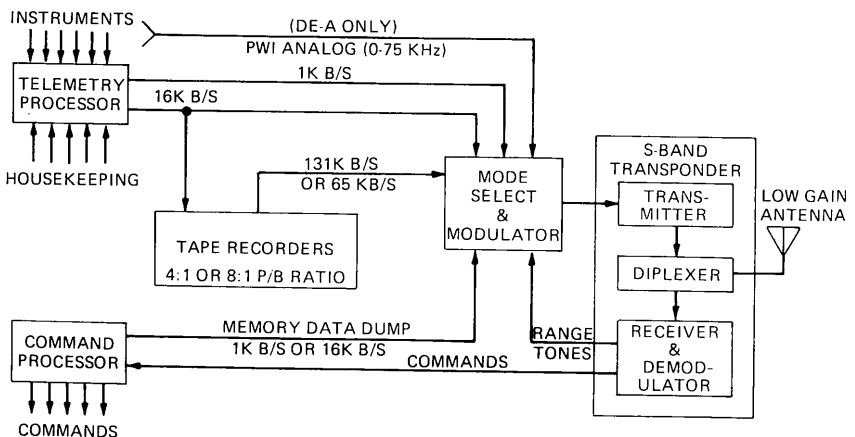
INSTRUMENTS

(DE-A ONLY)
PWI ANALOG (0-75 KHz)

TELEMETRY PROCESSOR

1K B/S

16K B/S

HOUSEKEEPING

131K B/S
OR 65 KB/S

MODE SELECT & MODULATOR

S-BAND TRANSPONDER

TRANSMITTER

LOW GAIN ANTENNA

TAPE RECORDERS
4:1 OR 8:1 P/B RATIO

DIPLEXER

COMMAND PROCESSOR

MEMORY DATA DUMP
1K B/S OR 16K B/S

RANGE TONES

RECEIVER & DEMODULATOR

COMMANDS

COMMANDS